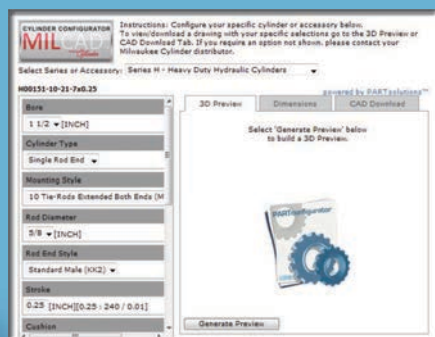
CYLINDER CONFIGURATOR
MIL CAD

Instructions: Configure your specific cylinder or accessory below. To view/download a drawing with your specific selections go to the 3D Preview or CAD Download Tab. If you require an option not shown, please contact your Milwaukee Cylinder distributor.

Select Series or Accessory: Series H - Heavy Duty Hydraulic Cylinders

H00151-10-21-7x0.25

powered by PARTsolutions

Bore
1 1/2 [INCH]

Cylinder Type
Single Rod End

Mounting Style
10 Tie-Rods Extended Both Ends (M

Rod Diameter
5/8 [INCH]

Rod End Style
Standard Male (KK2)

Stroke
0.25 [INCH][0.25 : 240 / 0.01]

Cushion

3D Preview | Dimensions | CAD Download

Select 'Generate Preview' below to build a 3D Preview.

PARTconfigurator

Generate Preview